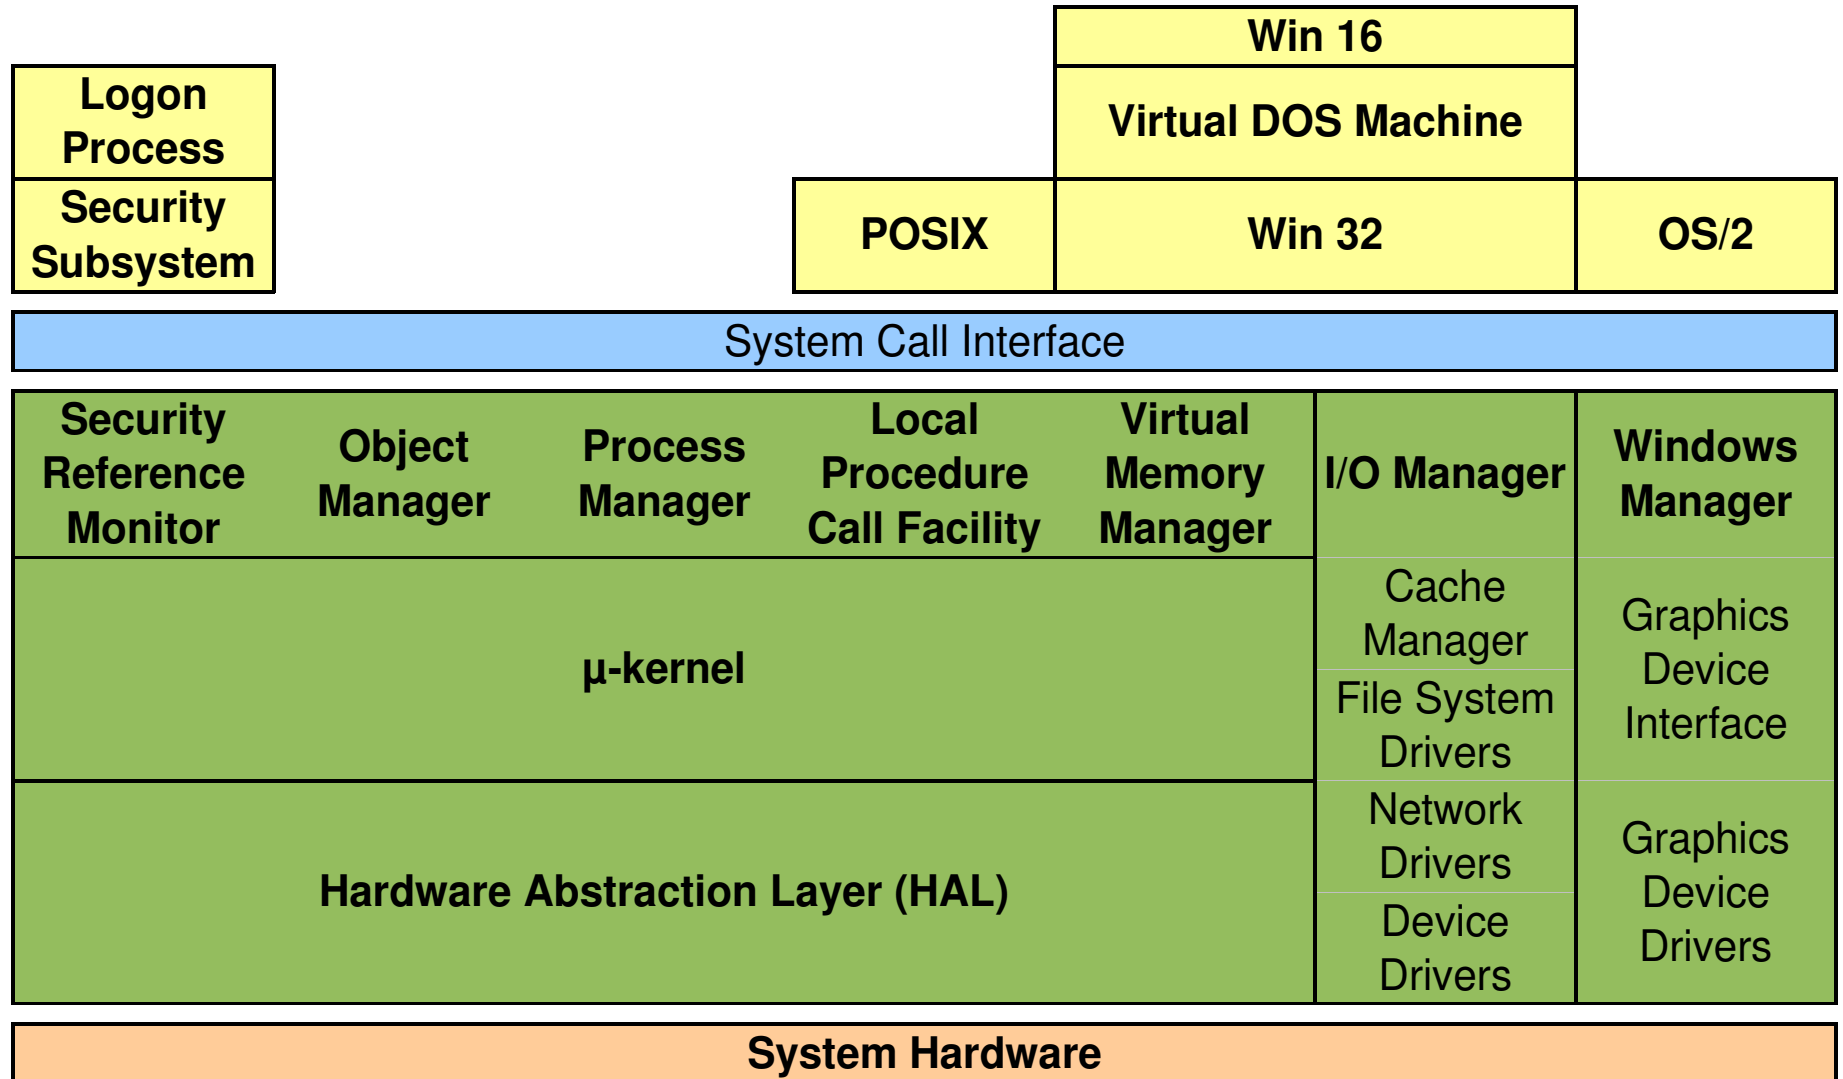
Win 16

Virtual DOS Machine

Logon Process

Security Subsystem

POSIX

Win 32

OS/2

System Call Interface

Security Reference Monitor

Object Manager

Process Manager

Local Procedure Call Facility

Virtual Memory Manager

I/O Manager

Windows Manager

Cache Manager

File System Drivers

Graphics Device Interface

µ-kernel

Network Drivers

Device Drivers

Graphics Device Drivers

Hardware Abstraction Layer (HAL)

System Hardware